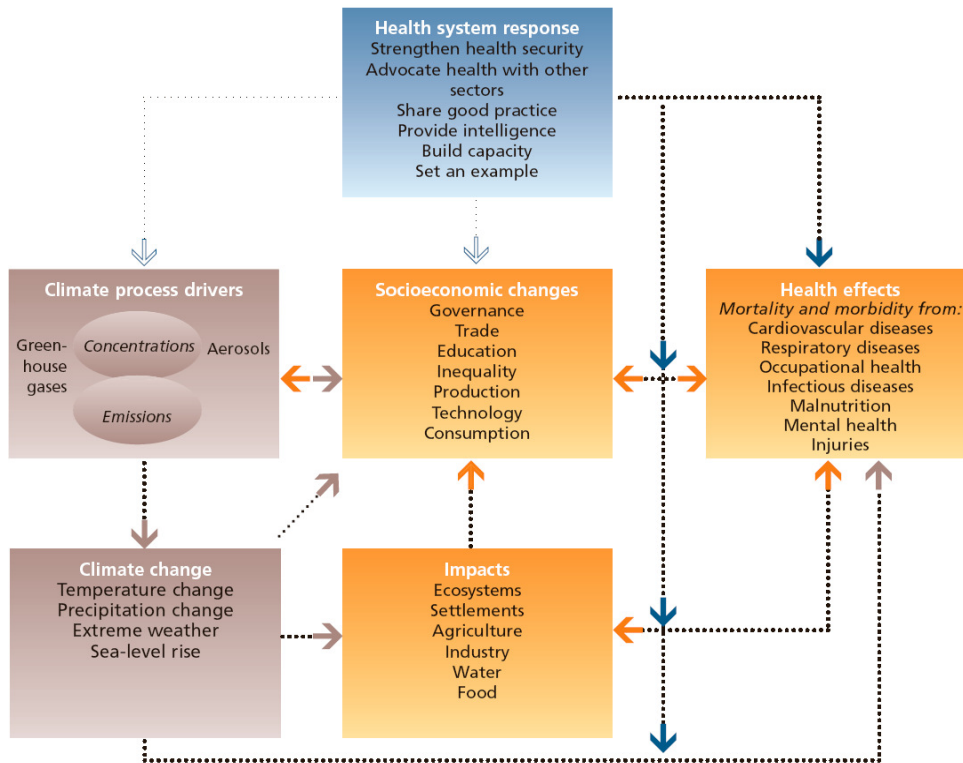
Health system response
Strengthen health security
Advocate health with other sectors
Share good practice
Provide intelligence
Build capacity
Set an example

Climate process drivers
Greenhouse gases
Concentrations
Aerosols
Emissions

Socioeconomic changes
Governance
Trade
Education
Inequality
Production
Technology
Consumption

Health effects
*Mortality and morbidity from:*
Cardiovascular diseases
Respiratory diseases
Occupational health
Infectious diseases
Malnutrition
Mental health
Injuries

Climate change
Temperature change
Precipitation change
Extreme weather
Sea-level rise

Impacts
Ecosystems
Settlements
Agriculture
Industry
Water
Food